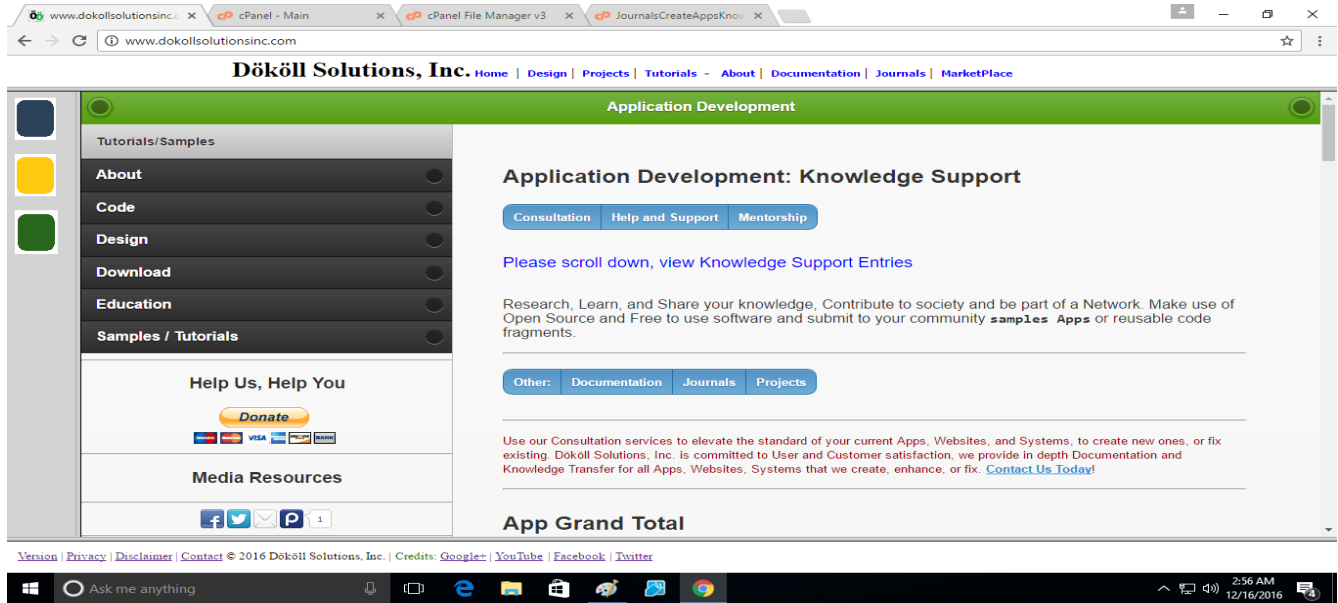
www.dokollsolutionsinc.c × cPanel - Main × cPanel File Manager v3 × JournalsCreateAppsKnow ×

www.dokollsolutionsinc.com

Dököll Solutions, Inc. Home | Design | Projects | Tutorials - About | Documentation | Journals | MarketPlace

Application Development

Tutorials/Samples

About

Code

Design

Download

Education

Samples / Tutorials

Help Us, Help You

Donate

BANK

Media Resources

1

Application Development: Knowledge Support

Consultation | Help and Support | Mentorship

Please scroll down, view Knowledge Support Entries

Research, Learn, and Share your knowledge, Contribute to society and be part of a Network. Make use of Open Source and Free to use software and submit to your community samples Apps or reusable code fragments.

Other: | Documentation | Journals | Projects

Use our Consultation services to elevate the standard of your current Apps, Websites, and Systems, to create new ones, or fix existing. Dököll Solutions, Inc. is committed to User and Customer satisfaction, we provide in depth Documentation and Knowledge Transfer for all Apps, Websites, Systems that we create, enhance, or fix. Contact Us Today!

App Grand Total

Version | Privacy | Disclaimer | Contact © 2016 Dököll Solutions, Inc. | Credits: Google+ | YouTube | Facebook | Twitter

Ask me anything

2:56 AM
12/16/2016

4